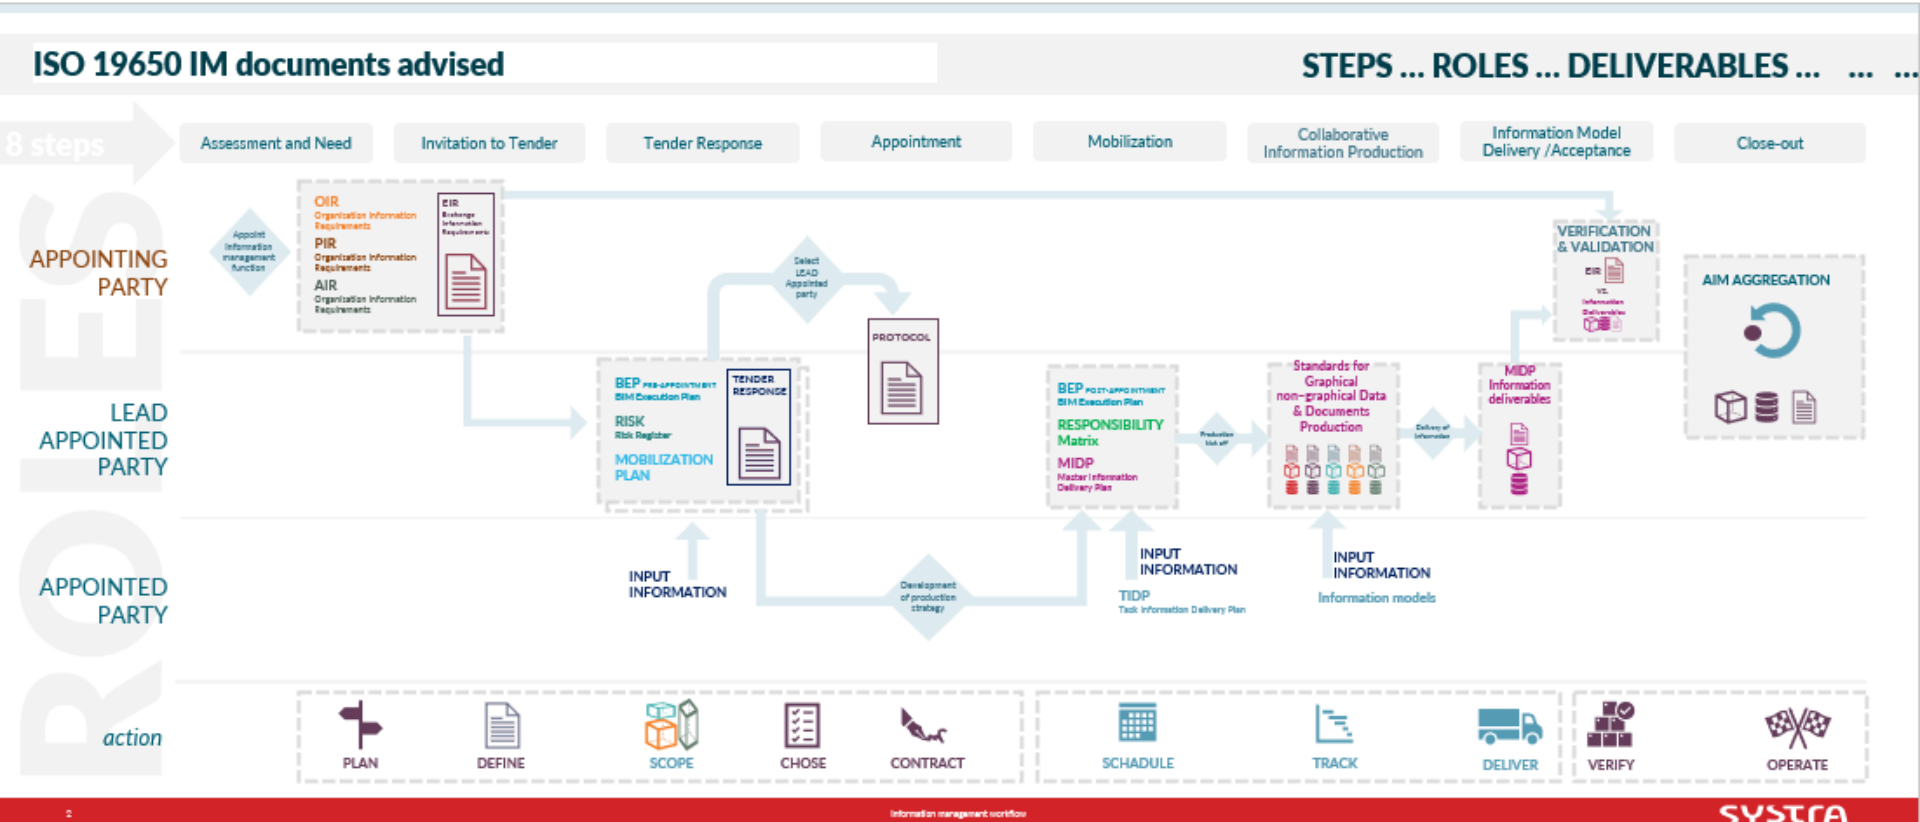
ISO 19650 IM documents advised

STEPS ... ROLES ... DELIVERABLES ... ... ...

8 steps

Assessment and Need

Invitation to Tender

Tender Response

Appointment

Mobilization

Collaborative Information Production

Information Model Delivery /Acceptance

Close-out

ROLES

APPOINTING PARTY

Appoint Information management function

OIR
Organization Information Requirements
PIR
Organization Information Requirements
AIR
Organization Information Requirements

EIR
Exchange Information Requirements

Select LEAD Appointed party

PROTOCOL

VERIFICATION & VALIDATION
EIR
VS
Information Deliverables

AIM AGGREGATION

LEAD APPOINTED PARTY

BEP PRE-APPOINTMENT
BIM Execution Plan
RISK
Risk Register
MOBILIZATION PLAN

TENDER RESPONSE

BEP POST-APPOINTMENT
BIM Execution Plan
RESPONSIBILITY Matrix
MIDP
Master Information Delivery Plan

Production kick off

Standards for Graphical non-graphical Data & Documents Production

Delivery of Information

MIDP
Information deliverables

APPOINTED PARTY

INPUT INFORMATION

Development of production strategy

INPUT INFORMATION
TIDP
Task Information Delivery Plan

INPUT INFORMATION
Information models

action

PLAN
DEFINE
SCOPE
CHOSE
CONTRACT
SCHADULE
TRACK
DELIVER
VERIFY
OPERATE

2
Information management workflow
SYSTRA